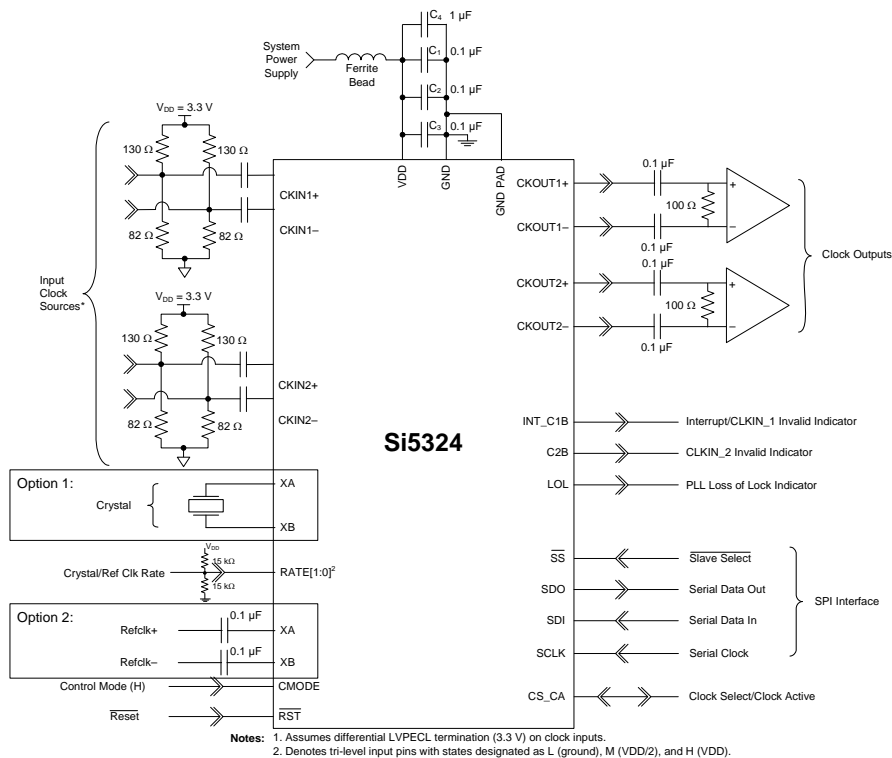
System Power Supply

Ferrite Bead

$C_4$ 1 µF

$C_1$ 0.1 µF

$C_2$ 0.1 µF

$C_3$ 0.1 µF

$V_{DD}$ = 3.3 V

130 Ω

130 Ω

CKIN1+

82 Ω

82 Ω

CKIN1–

Input Clock Sources*

$V_{DD}$ = 3.3 V

130 Ω

130 Ω

CKIN2+

82 Ω

82 Ω

CKIN2–

VDD

GND

GND PAD

CKOUT1+

0.1 µF

100 Ω

CKOUT1–

0.1 µF

CKOUT2+

0.1 µF

100 Ω

CKOUT2–

0.1 µF

Clock Outputs

Si5324

INT_C1B

Interrupt/CLKIN_1 Invalid Indicator

C2B

CLKIN_2 Invalid Indicator

LOL

PLL Loss of Lock Indicator

Option 1:

Crystal

XA

XB

$V_{DD}$

15 kΩ

15 kΩ

Crystal/Ref Clk Rate

RATE[1:0]$^2$

$\overline{SS}$

$\overline{Slave\ Select}$

SDO

Serial Data Out

SDI

Serial Data In

SCLK

Serial Clock

SPI Interface

Option 2:

0.1 µF

Refclk+

XA

0.1 µF

Refclk–

XB

Control Mode (H)

CMODE

CS_CA

Clock Select/Clock Active

$\overline{Reset}$

$\overline{RST}$

Notes: 1. Assumes differential LVPECL termination (3.3 V) on clock inputs.
2. Denotes tri-level input pins with states designated as L (ground), M (VDD/2), and H (VDD).